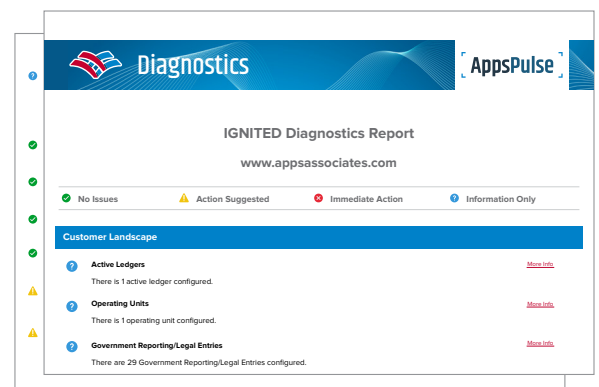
Diagnostics

AppsPulse

IGNITED Diagnostics Report

www.appsassociates.com

No Issues

Action Suggested

Immediate Action

Information Only

Customer Landscape

Active Ledgers

There is 1 active ledger configured.

More Info

Operating Units

There is 1 operating unit configured.

More Info

Government Reporting/Legal Entries

There are 29 Government Reporting/Legal Entries configured.

More Info